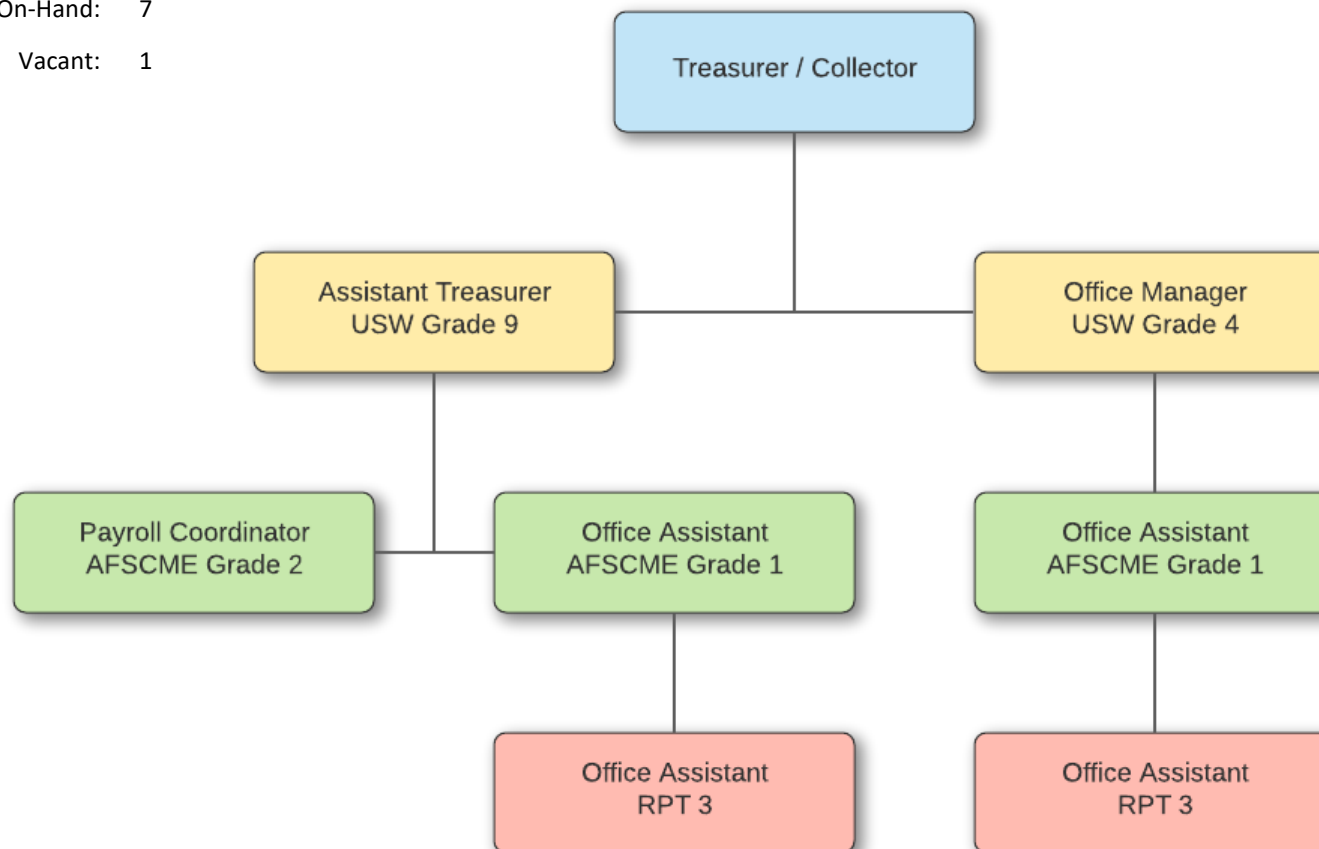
On-Hand: 7

Vacant: 1

Treasurer / Collector

Assistant Treasurer
USW Grade 9

Office Manager
USW Grade 4

Payroll Coordinator
AFSCME Grade 2

Office Assistant
AFSCME Grade 1

Office Assistant
AFSCME Grade 1

Office Assistant
RPT 3

Office Assistant
RPT 3